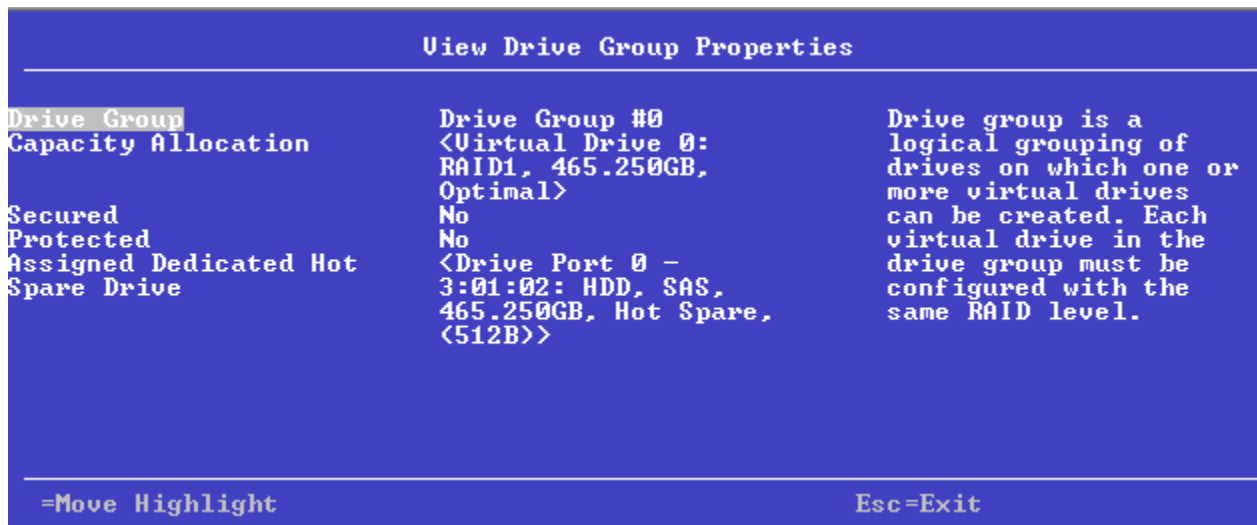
View Drive Group Properties

| | | |
|---|---|---|
| Drive Group | Drive Group #0 | Drive group is a logical grouping of drives on which one or more virtual drives can be created. Each virtual drive in the drive group must be configured with the same RAID level. |
| Capacity Allocation | <Virtual Drive 0: RAID1, 465.250GB, Optimal> | |
| Secured | No | |
| Protected | No | |
| Assigned Dedicated Hot Spare Drive | <Drive Port 0 - 3:01:02: HDD, SAS, 465.250GB, Hot Spare, (512B)> | |

=Move Highlight

Esc=Exit